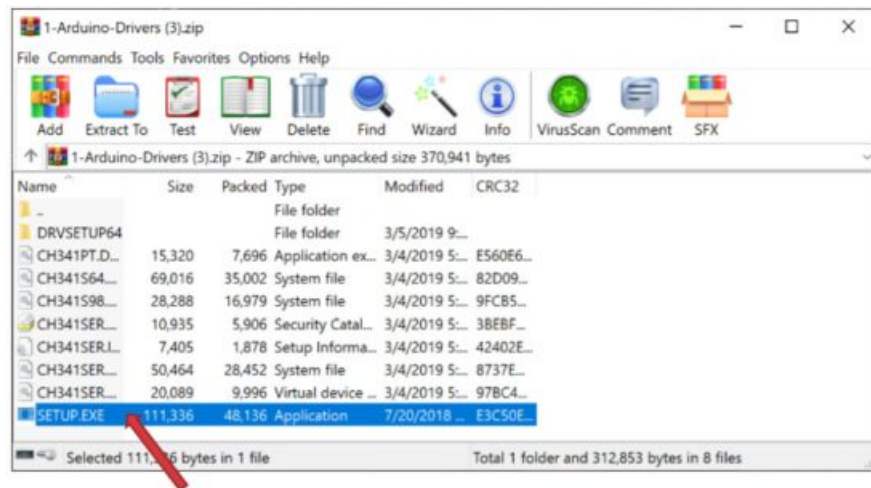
1-Arduino-Drivers (3).zip

File Commands Tools Favorites Options Help

Add Extract To Test View Delete Find Wizard Info VirusScan Comment SFX

1-Arduino-Drivers (3).zip - ZIP archive, unpacked size 370,941 bytes

| Name | Size | Packed | Type | Modified | CRC32 |
|---|---|---|---|---|---|
| .. | | | File folder | | |
| DRVSETUP64 | | | File folder | 3/5/2019 9:... | |
| CH341PT.D... | 15,320 | 7,696 | Application ex... | 3/4/2019 5:... | E560E6... |
| CH341S64... | 69,016 | 35,002 | System file | 3/4/2019 5:... | 82D09... |
| CH341S98... | 28,288 | 16,979 | System file | 3/4/2019 5:... | 9FCB5... |
| CH341SER... | 10,935 | 5,906 | Security Catal... | 3/4/2019 5:... | 3BEBF... |
| CH341SER.I... | 7,405 | 1,878 | Setup Informa... | 3/4/2019 5:... | 42402E... |
| CH341SER... | 50,464 | 28,452 | System file | 3/4/2019 5:... | 8737E... |
| CH341SER... | 20,089 | 9,996 | Virtual device ... | 3/4/2019 5:... | 97BC4... |
| SETUP.EXE | 111,336 | 48,136 | Application | 7/20/2018 ... | E3C50E... |

Selected 111,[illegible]6 bytes in 1 file

Total 1 folder and 312,853 bytes in 8 files